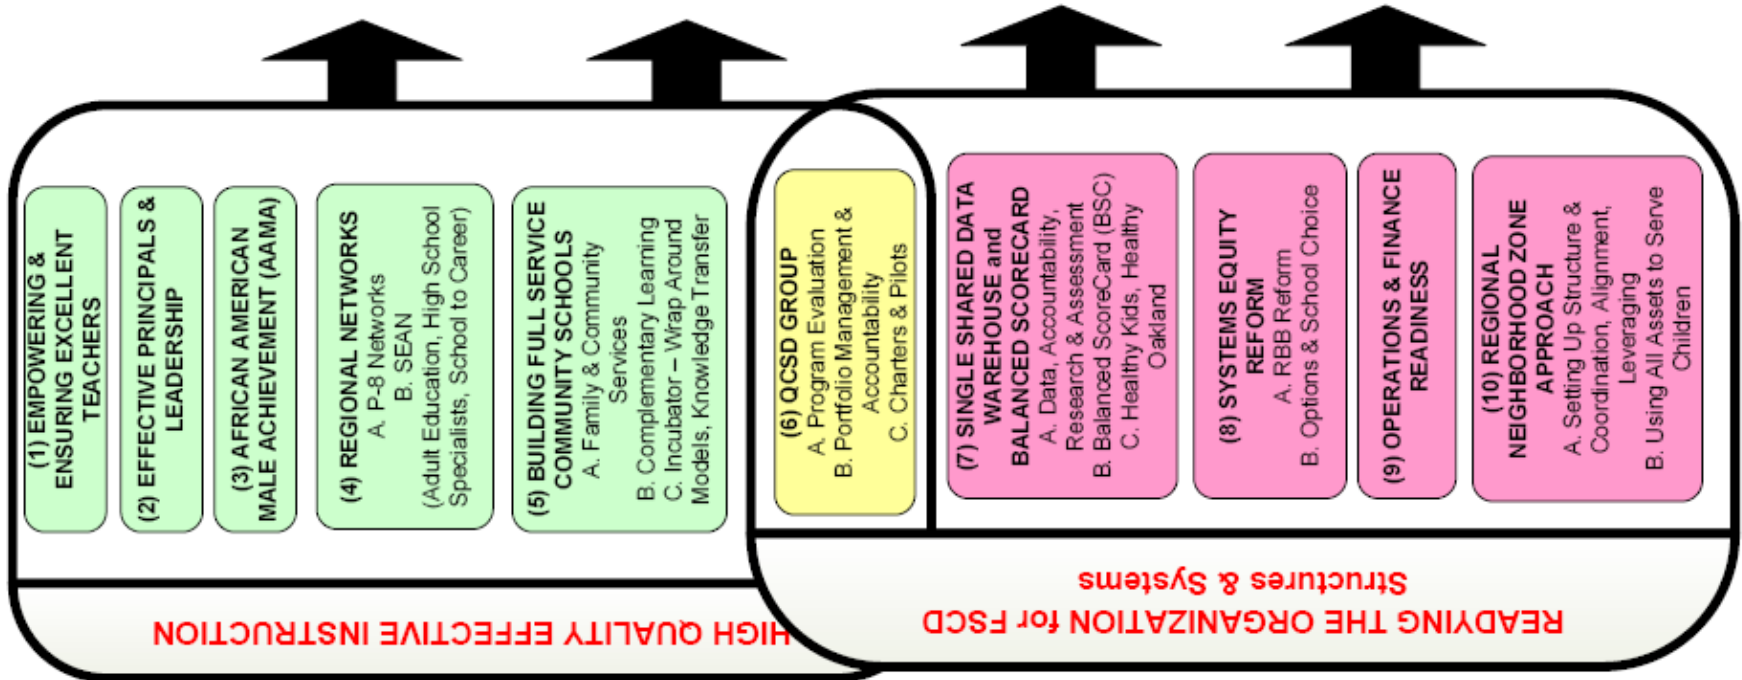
(1) EMPOWERING & ENSURING EXCELLENT TEACHERS

(2) EFFECTIVE PRINCIPALS & LEADERSHIP

(3) AFRICAN AMERICAN MALE ACHIEVEMENT (AAMA)

(4) REGIONAL NETWORKS
A. P-8 Networks
B. SEAN
(Adult Education, High School Specialists, School to Career)

(5) BUILDING FULL SERVICE COMMUNITY SCHOOLS
A. Family & Community Services
B. Complementary Learning
C. Incubator – Wrap Around Models, Knowledge Transfer

(6) QCSD GROUP
A. Program Evaluation
B. Portfolio Management & Accountability
C. Charters & Pilots

(7) SINGLE SHARED DATA WAREHOUSE and BALANCED SCORECARD
A. Data, Accountability, Research & Assessment
B. Balanced ScoreCard (BSC)
C. Healthy Kids, Healthy Oakland

(8) SYSTEMS EQUITY REFORM
A. RBB Reform
B. Options & School Choice

(9) OPERATIONS & FINANCE READINESS

(10) REGIONAL NEIGHBORHOOD ZONE APPROACH
A. Setting Up Structure & Coordination, Alignment, Leveraging
B. Using All Assets to Serve Children

HIGH QUALITY EFFECTIVE INSTRUCTION

READYING THE ORGANIZATION for FSCD Structures & Systems